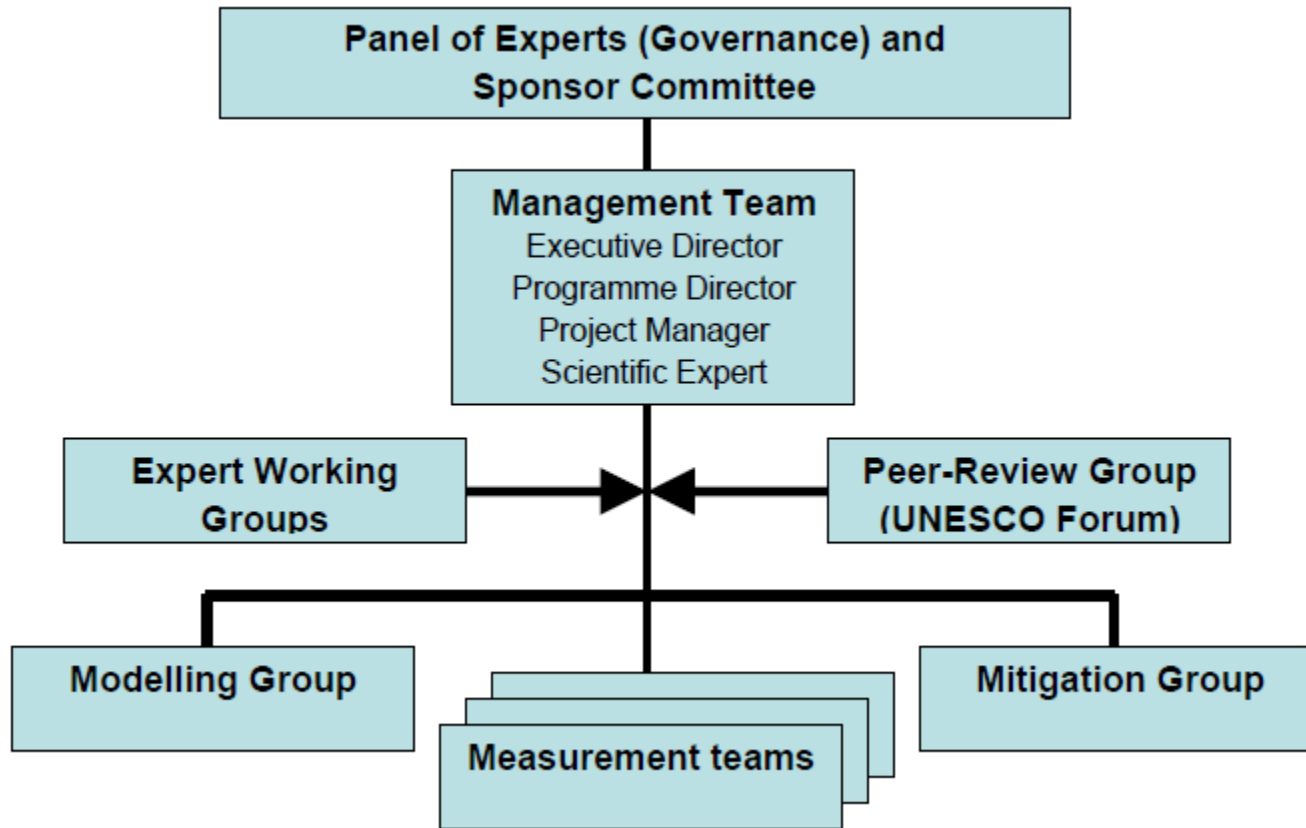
Panel of Experts (Governance) and Sponsor Committee

Management Team
Executive Director
Programme Director
Project Manager
Scientific Expert

Expert Working Groups

Peer-Review Group (UNESCO Forum)

Modelling Group

Measurement teams

Mitigation Group